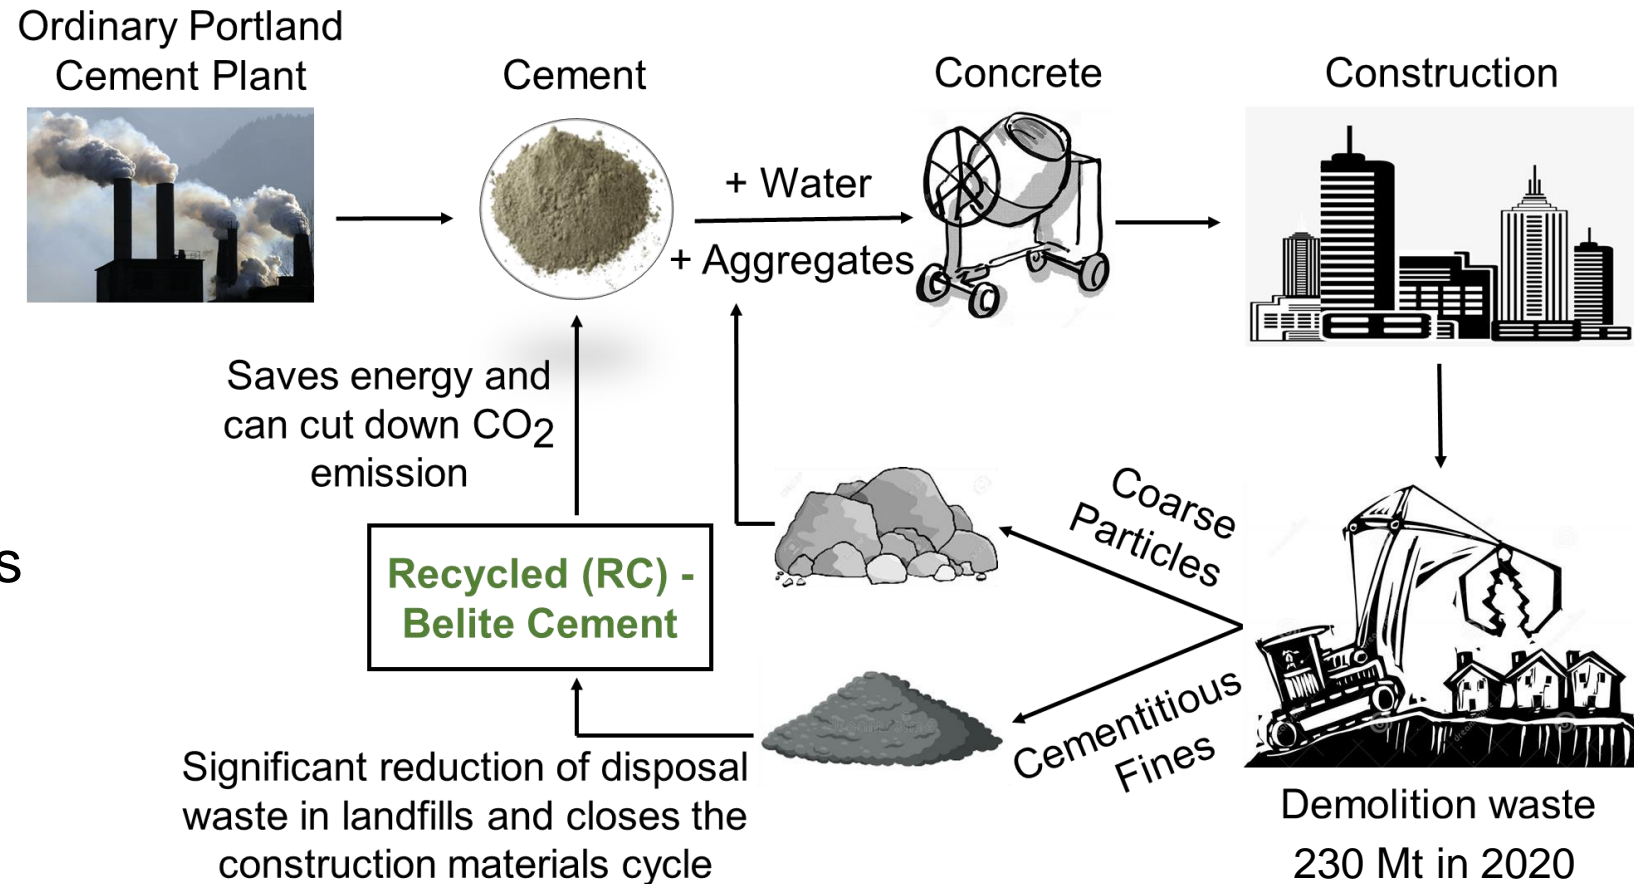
Ordinary Portland Cement Plant

Cement

Concrete

Construction

+ Water

+ Aggregates

Saves energy and can cut down $CO_2$ emission

S

Recycled (RC) - Belite Cement

Coarse Particles

Cementitious Fines

Significant reduction of disposal waste in landfills and closes the construction materials cycle

Demolition waste

230 Mt in 2020